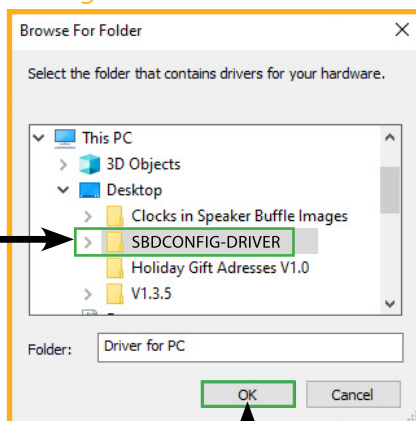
Browse For Folder

Select the folder that contains drivers for your hardware.

This PC
3D Objects
Desktop
Clocks in Speaker Buffle Images
SBDCONFIG-DRIVER
Holiday Gift Adresses V1.0
V1.3.5

Folder: Driver for PC

OK
Cancel